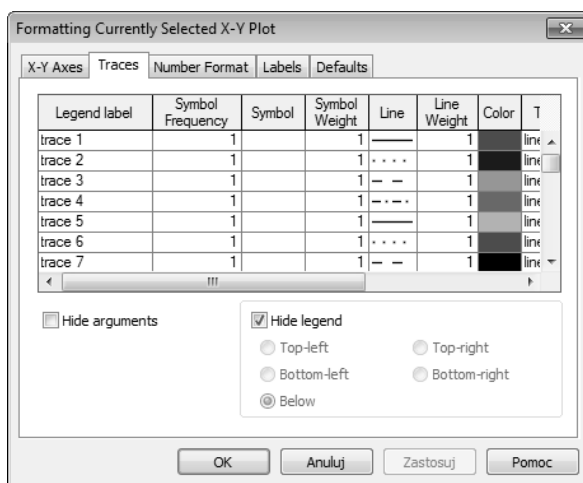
Formatting Currently Selected X-Y Plot

X-Y Axes | Traces | Number Format | Labels | Defaults

| Legend label | Symbol Frequency | Symbol | Symbol Weight | Line | Line Weight | Color | T |
|---|---|---|---|---|---|---|---|
| trace 1 | 1 | | 1 | ——— | 1 | | line |
| trace 2 | 1 | | 1 | · · · · | 1 | | line |
| trace 3 | 1 | | 1 | — — | 1 | | line |
| trace 4 | 1 | | 1 | —·—· | 1 | | line |
| trace 5 | 1 | | 1 | ——— | 1 | | line |
| trace 6 | 1 | | 1 | · · · · | 1 | | line |
| trace 7 | 1 | | 1 | — — | 1 | | line |

Hide arguments

Hide legend

Top-left

Top-right

Bottom-left

Bottom-right

Below

OK

Anuluj

Zastosuj

Pomoc